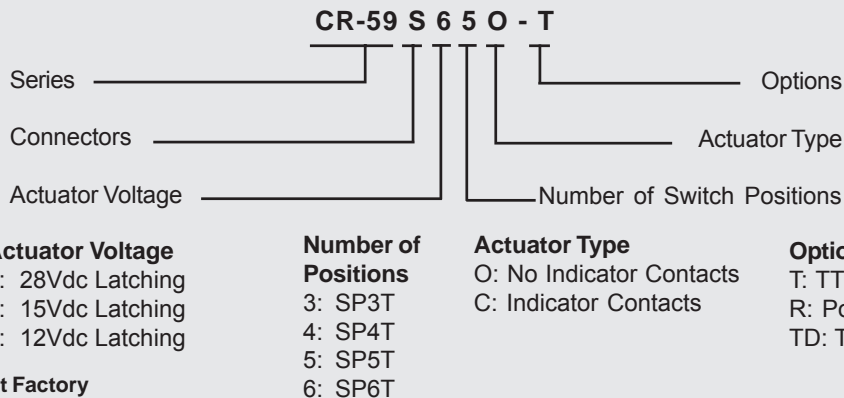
CR-59 S 6 5 O - T

Series

Connectors

Actuator Voltage

Options

Actuator Type

Number of Switch Positions

ctuator Voltage
: 28Vdc Latching
: 15Vdc Latching
: 12Vdc Latching

t Factory

Number of Positions
3: SP3T
4: SP4T
5: SP5T
6: SP6T

Actuator Type
O: No Indicator Contacts
C: Indicator Contacts

Optio
T: TT
R: Po
TD: T